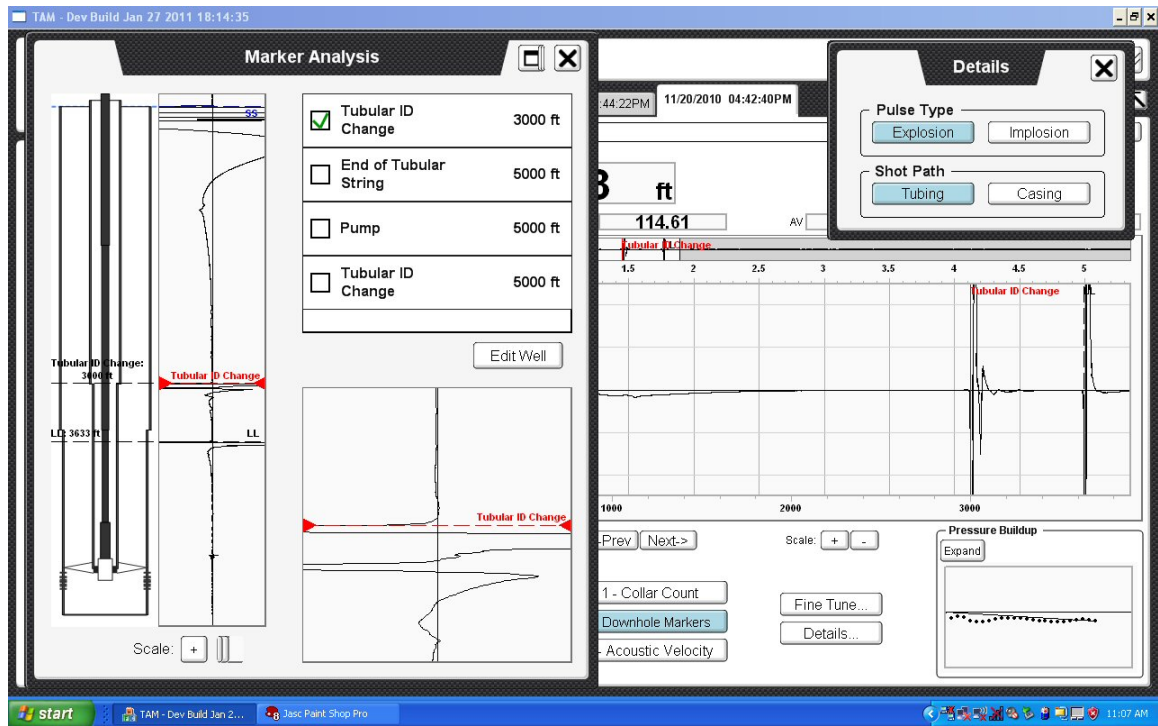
TAM - Dev Build Jan 27 2011 18:14:35

Marker Analysis

SS

Tubular ID Change 3000 ft
End of Tubular String 5000 ft
Pump 5000 ft
Tubular ID Change 5000 ft

Edit Well

Tubular ID Change: 3000 ft
Tubular ID Change
LL: 3633 ft
LL

Tubular ID Change

Scale: +

:44:22PM
11/20/2010 04:42:40PM

8 ft
114.61
AV

Tubular ID Change
1.5 2 2.5 3 3.5 4 4.5 5
Tubular ID Change
LL

1000 2000 3000

<-Prev Next->
Scale: + -

Pressure Buildup
Expand

1 - Collar Count
Downhole Markers
Acoustic Velocity

Fine Tune...
Details...

Details
Pulse Type
Explosion Implosion
Shot Path
Tubing Casing

start
TAM - Dev Build Jan 2...
Jasc Paint Shop Pro
11:07 AM